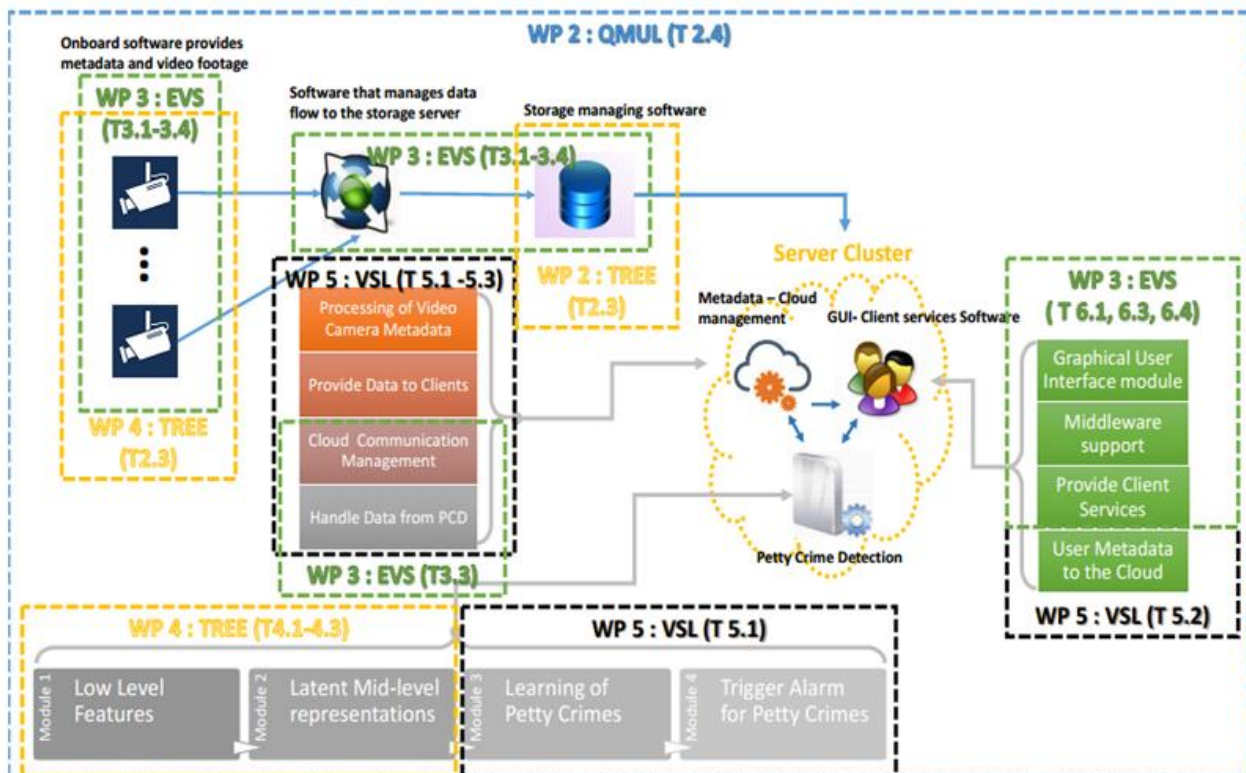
WP 2 : QMUL (T 2.4)

Onboard software provides metadata and video footage

WP 3 : EVS (T3.1-3.4)

WP 4 : TREE (T2.3)

Software that manages data flow to the storage server

Storage managing software

WP 3 : EVS (T3.1-3.4)

WP 2 : TREE (T2.3)

Server Cluster

WP 5 : VSL (T 5.1 -5.3)

Processing of Video Camera Metadata

Provide Data to Clients

Cloud Communication Management

Handle Data from PCD

WP 3 : EVS (T3.3)

Metadata – Cloud management

GUI- Client services Software

Petty Crime Detection

WP 3 : EVS ( T 6.1, 6.3, 6.4)

Graphical User Interface module

Middleware support

Provide Client Services

User Metadata to the Cloud

WP 5 : VSL (T 5.2)

WP 4 : TREE (T4.1-4.3)

WP 5 : VSL (T 5.1)

Module 1 Low Level Features

Module 2 Latent Mid-level representations

Module 3 Learning of Petty Crimes

Module 4 Trigger Alarm for Petty Crimes